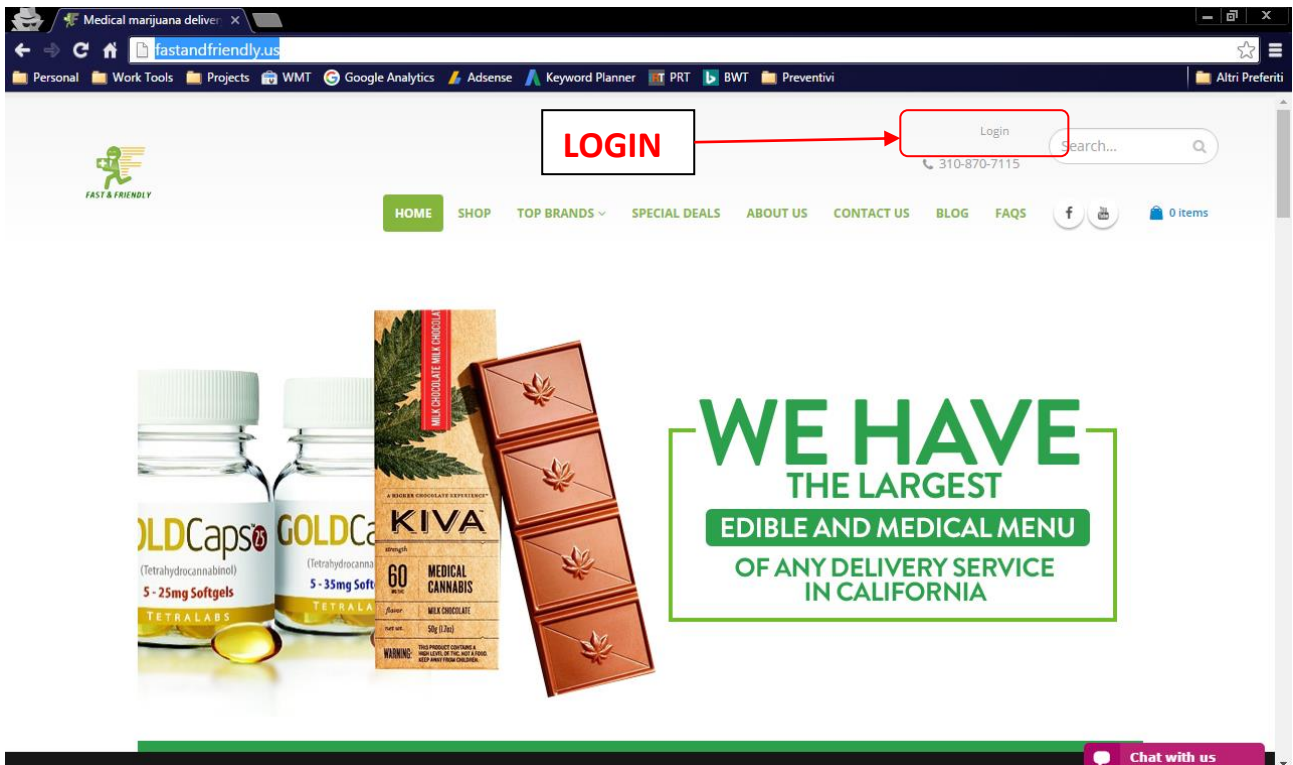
Medical marijuana deliver ×

fastandfriendly.us

Personal Work Tools Projects WMT Google Analytics Adsense Keyword Planner PRT BWT Preventivi Altri Preferiti

LOGIN

Login

Search...

310-870-7115

FAST & FRIENDLY

HOME SHOP TOP BRANDS SPECIAL DEALS ABOUT US CONTACT US BLOG FAQS 0 items

LDCaps 25 GOLDCa
(Tetrahydrocannabinol) (Tetrahydrocanna
5 - 25mg Softgels 5 - 35mg Soft
TETRALABS TETRALA

MILK CHOCOLATE MILK CHOCOLA
A HIGHER CHOCOLATE EXPERIENCE
KIVA
strength 60 MG THC MEDICAL CANNABIS
flavor MILK CHOCOLATE
net wt. 50g (1.7oz)
WARNING: THIS PRODUCT CONTAINS A HIGH LEVEL OF THC. NOT A FOOD. KEEP AWAY FROM CHILDREN.

WE HAVE
THE LARGEST
EDIBLE AND MEDICAL MENU
OF ANY DELIVERY SERVICE IN CALIFORNIA

Chat with us